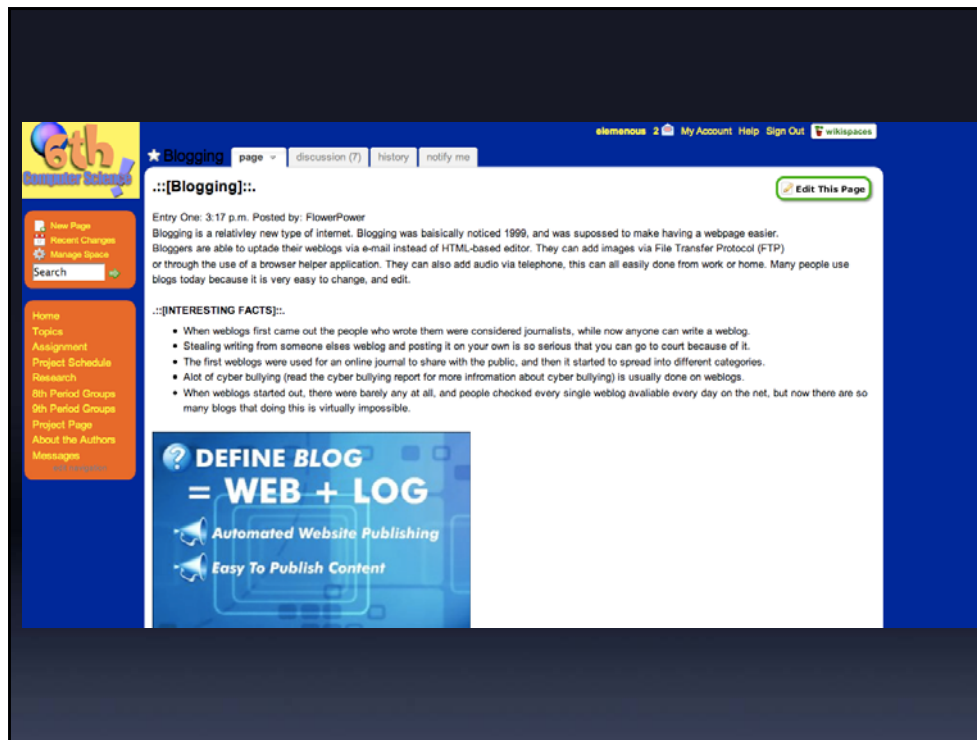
6th Computer Science

elemenous 2 My Account Help Sign Out wikispaces

Blogging page discussion (7) history notify me

New Page
Recent Changes
Manage Space
Search

Home
Topics
Assignment
Project Schedule
Research
8th Period Groups
9th Period Groups
Project Page
About the Authors
Messages
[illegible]

.::[Blogging]::.

Edit This Page

Entry One: 3:17 p.m. Posted by: FlowerPower
Blogging is a relativley new type of internet. Blogging was baisically noticed 1999, and was supossed to make having a webpage easier. Bloggers are able to uptade their weblogs via e-mail instead of HTML-based editor. They can add images via File Transfer Protocol (FTP) or through the use of a browser helper application. They can also add audio via telephone, this can all easily done from work or home. Many people use blogs today because it is very easy to change, and edit.

.::[INTERESTING FACTS]::.

- When weblogs first came out the people who wrote them were considered journalists, while now anyone can write a weblog.
- Stealing writing from someone elses weblog and posting it on your own is so serious that you can go to court because of it.
- The first weblogs were used for an online journal to share with the public, and then it started to spread into different categories.
- Alot of cyber bullying (read the cyber bullying report for more infromation about cyber bullying) is usually done on weblogs.
- When weblogs started out, there were barely any at all, and people checked every single weblog avaliable every day on the net, but now there are so many blogs that doing this is virtually impossible.

DEFINE BLOG
= WEB + LOG
Automated Website Publishing
Easy To Publish Content